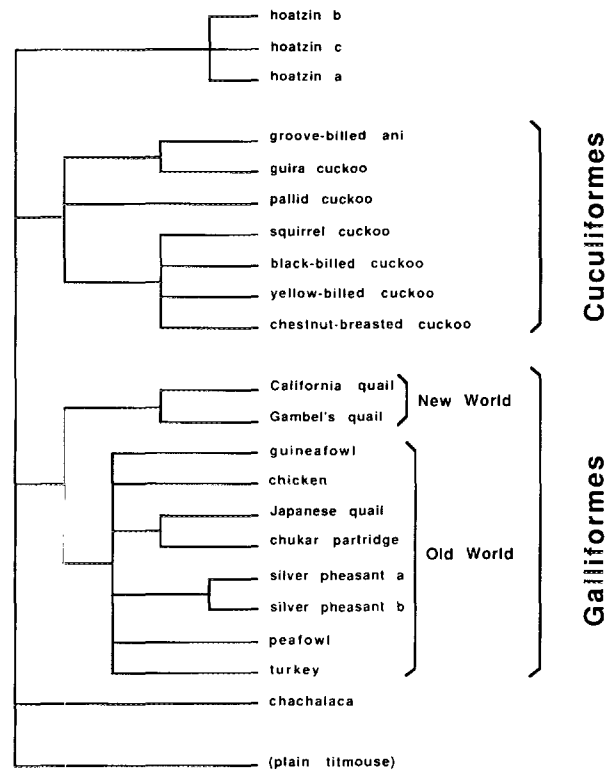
hoatzin b
hoatzin c
hoatzin a
groove-billed ani
guira cuckoo
pallid cuckoo
squirrel cuckoo
black-billed cuckoo
yellow-billed cuckoo
chestnut-breasted cuckoo

Cuculiformes

California quail
Gambel's quail

New World

guineafowl
chicken
Japanese quail
chukar partridge
silver pheasant a
silver pheasant b
peafowl
turkey

Old World

Galliformes

chachalaca
(plain titmouse)